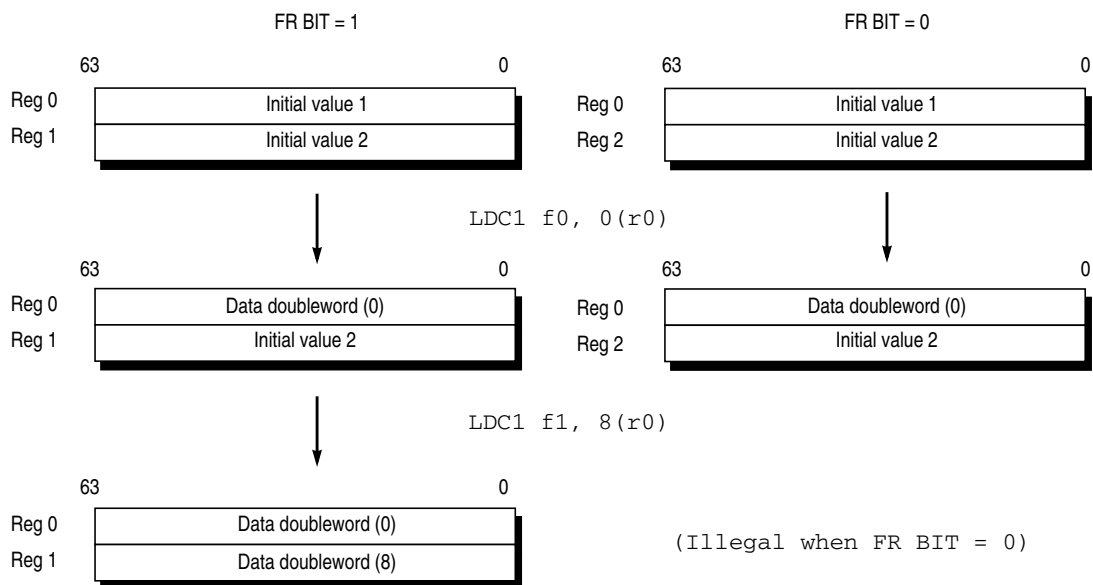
FR BIT = 1

FR BIT = 0

63 0

Reg 0 Initial value 1

Reg 1 Initial value 2

63 0

Reg 0 Initial value 1

Reg 2 Initial value 2

LDC1 f0, 0(r0)

63 0

Reg 0 Data doubleword (0)

Reg 1 Initial value 2

63 0

Reg 0 Data doubleword (0)

Reg 2 Initial value 2

LDC1 f1, 8(r0)

63 0

Reg 0 Data doubleword (0)

Reg 1 Data doubleword (8)

(Illegal when FR BIT = 0)